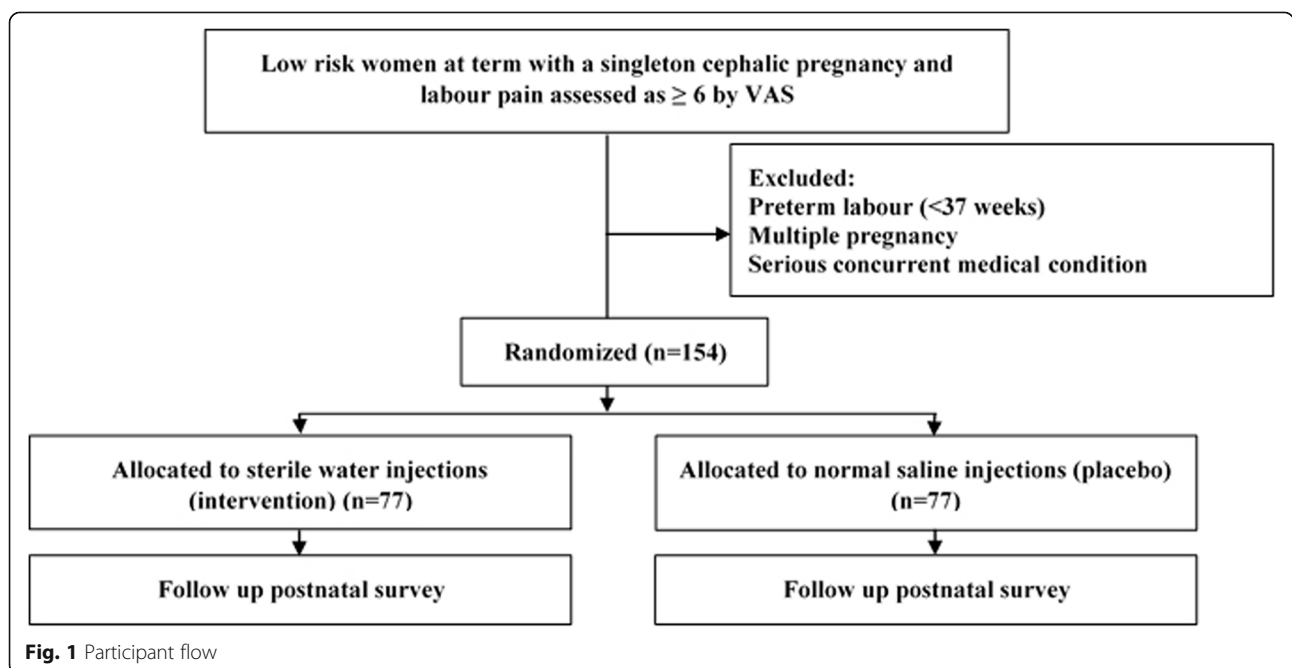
Low risk women at term with a singleton cephalic pregnancy and labour pain assessed as $\geq 6$ by VAS

Excluded:
Preterm labour (<37 weeks)
Multiple pregnancy
Serious concurrent medical condition

Randomized (n=154)

Allocated to sterile water injections (intervention) (n=77)

Allocated to normal saline injections (placebo) (n=77)

Follow up postnatal survey

Follow up postnatal survey

Fig. 1 Participant flow